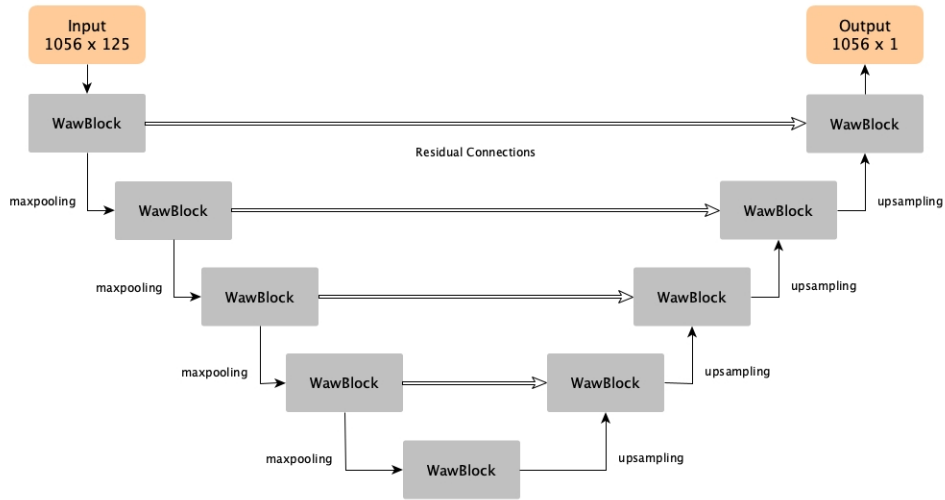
Input
1056 x 125

Output
1056 x 1

WawBlock

WawBlock

Residual Connections

maxpooling

WawBlock

WawBlock

upsampling

maxpooling

WawBlock

WawBlock

upsampling

maxpooling

WawBlock

WawBlock

upsampling

maxpooling

WawBlock

upsampling